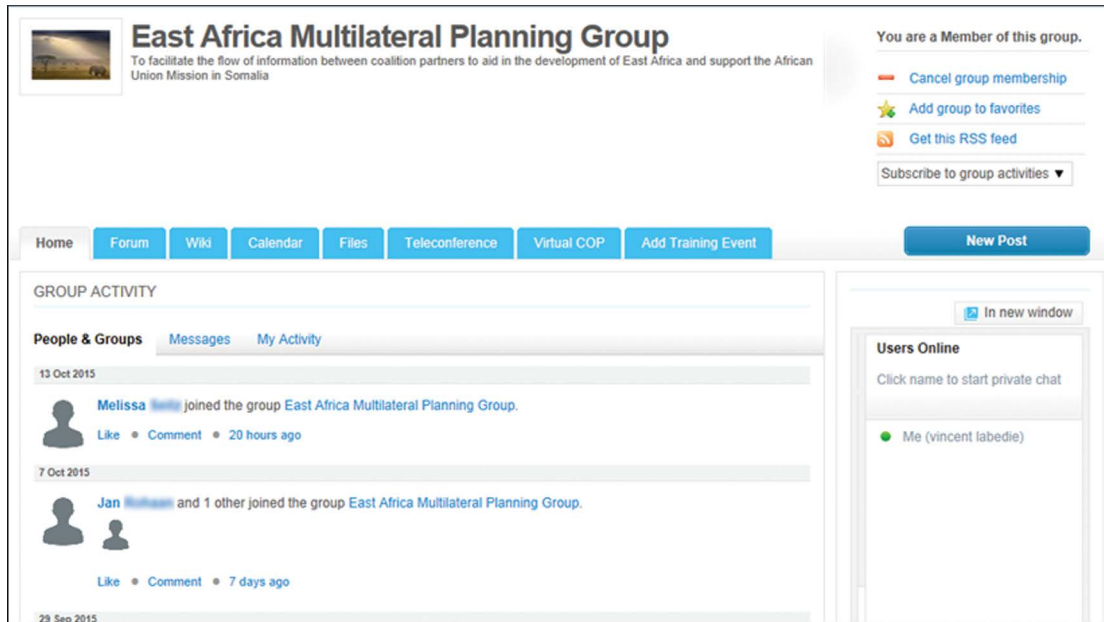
East Africa Multilateral Planning Group
To facilitate the flow of information between coalition partners to aid in the development of East Africa and support the African Union Mission in Somalia

You are a Member of this group.
Cancel group membership
Add group to favorites
Get this RSS feed
Subscribe to group activities ▼

Home | Forum | Wiki | Calendar | Files | Teleconference | Virtual COP | Add Training Event

New Post

GROUP ACTIVITY

People & Groups | Messages | My Activity

13 Oct 2015

Melissa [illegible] joined the group East Africa Multilateral Planning Group.

Like • Comment • 20 hours ago

7 Oct 2015

Jan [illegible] and 1 other joined the group East Africa Multilateral Planning Group.

Like • Comment • 7 days ago

29 Sep 2015

In new window

Users Online
Click name to start private chat

Me (vincent labedie)